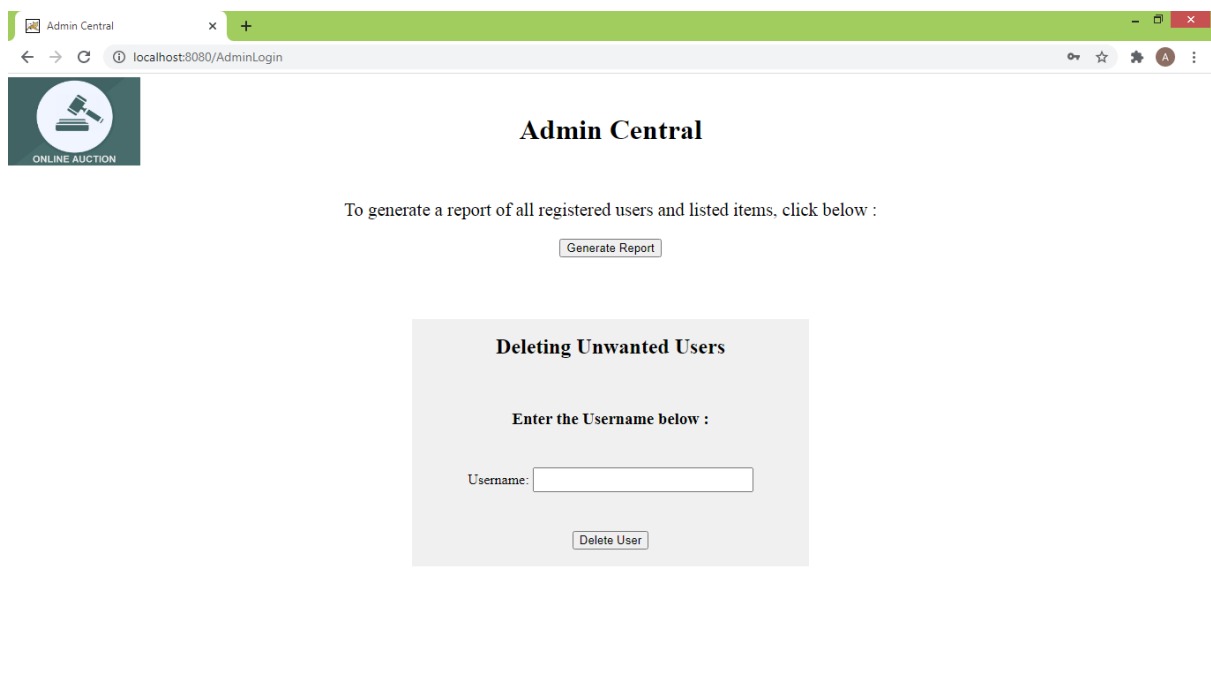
Admin Central

localhost:8080/AdminLogin

ONLINE AUCTION

Admin Central

To generate a report of all registered users and listed items, click below :

Generate Report

Deleting Unwanted Users

Enter the Username below :

Username:

Delete User